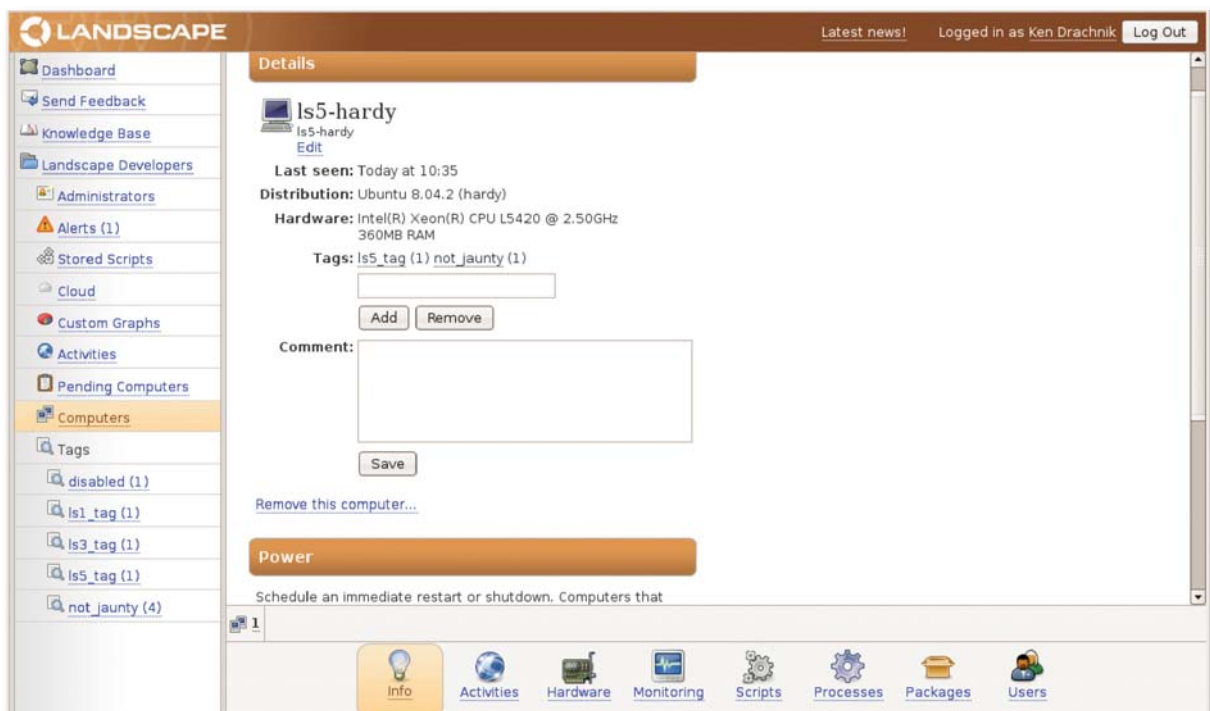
LANDSCAPE

Latest news!

Logged in as Ken Drachnik

Log Out

Dashboard

Send Feedback

Knowledge Base

Landscape Developers

Administrators

Alerts (1)

Stored Scripts

Cloud

Custom Graphs

Activities

Pending Computers

Computers

Tags

disabled (1)

ls1_tag (1)

ls3_tag (1)

ls5_tag (1)

not_jaunty (4)

Details

ls5-hardy
ls5-hardy
Edit

Last seen: Today at 10:35

Distribution: Ubuntu 8.04.2 (hardy)

Hardware: Intel(R) Xeon(R) CPU L5420 @ 2.50GHz
360MB RAM

Tags: ls5_tag (1) not_jaunty (1)

Add Remove

Comment:

Save

Remove this computer...

Power

Schedule an immediate restart or shutdown. Computers that

1

Info Activities Hardware Monitoring Scripts Processes Packages Users